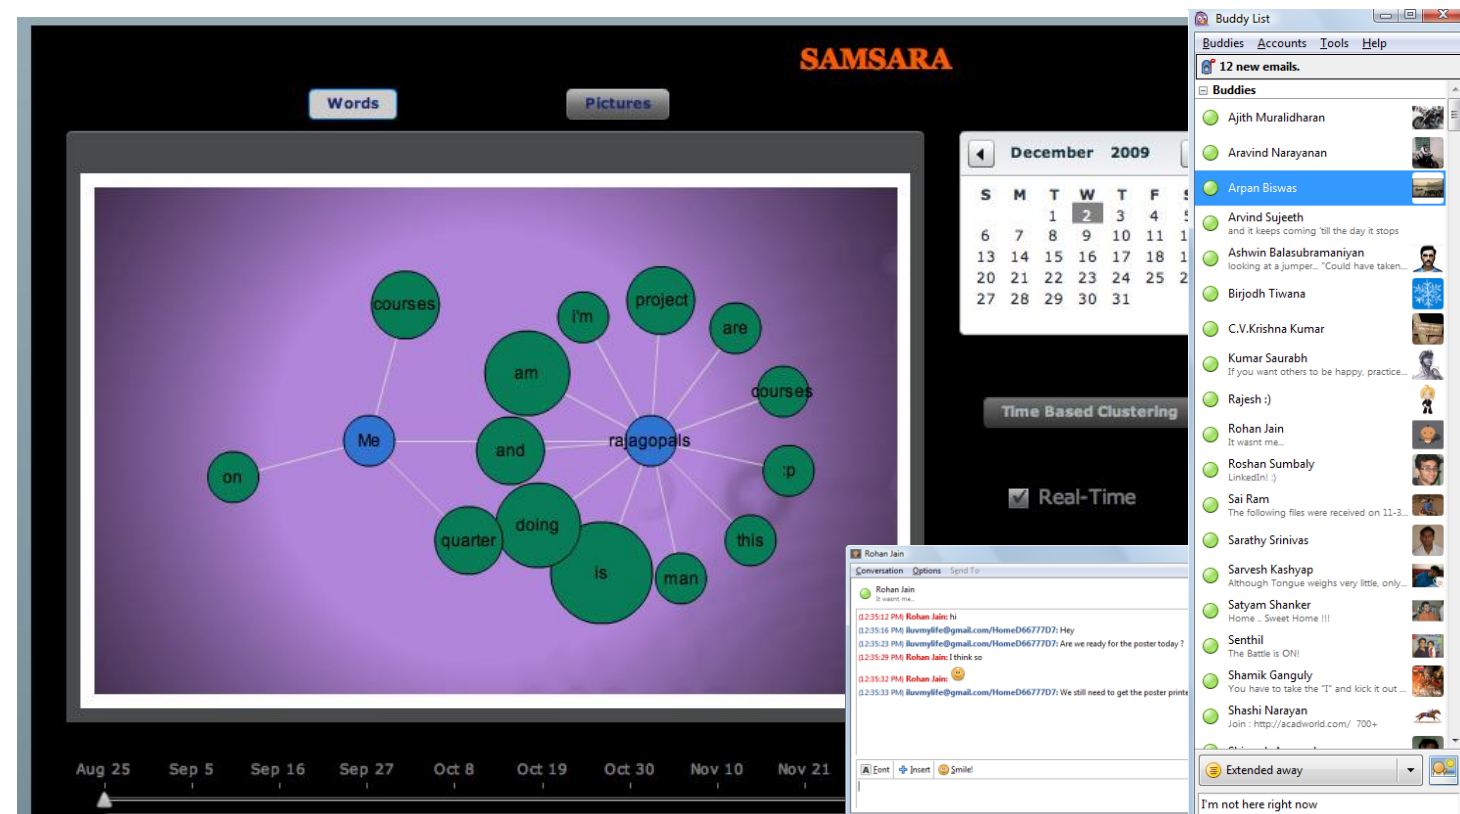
SAMSARA

Words

Pictures

courses
i'm
project
are
am
courses
Me
and
rajagopals
on
:p
doing
quarter
is
this
man

December 2009

| S | M | T | W | T | F | S |
|---|---|---|---|---|---|---|
| | | 1 | 2 | 3 | 4 | 5 |
| 6 | 7 | 8 | 9 | 10 | 11 | 1 |
| 13 | 14 | 15 | 16 | 17 | 18 | 1 |
| 20 | 21 | 22 | 23 | 24 | 25 | 2 |
| 27 | 28 | 29 | 30 | 31 | | |

Time Based Clustering

Real-Time

Aug 25 Sep 5 Sep 16 Sep 27 Oct 8 Oct 19 Oct 30 Nov 10 Nov 21

Rohan Jain
Conversation Options Send To
Rohan Jain
It wasnt me...
(12:35:12 PM) Rohan Jain: hi
(12:35:16 PM) iluvmylife@gmail.com/HomeD66777D7: Hey
(12:35:23 PM) iluvmylife@gmail.com/HomeD66777D7: Are we ready for the poster today ?
(12:35:29 PM) Rohan Jain: I think so
(12:35:32 PM) Rohan Jain:
(12:35:33 PM) iluvmylife@gmail.com/HomeD66777D7: We still need to get the poster printe
Font Insert Smile!

Buddy List
Buddies Accounts Tools Help
12 new emails.
Buddies
Ajith Muralidharan
Aravind Narayanan
Arpan Biswas
Arvind Sujeeth
and it keeps coming 'till the day it stops
Ashwin Balasubramaniyan
looking at a jumper... "Could have taken...
Birjodh Tiwana
C.V.Krishna Kumar
Kumar Saurabh
If you want others to be happy, practice...
Rajesh :)
Rohan Jain
It wasnt me...
Roshan Sumbaly
LinkedIn! :)
Sai Ram
The following files were received on 11-3...
Sarathy Srinivas
Sarvesh Kashyap
Although Tongue weighs very little, only...
Satyam Shanker
Home .. Sweet Home !!!
Senthil
The Battle is ON!
Shamik Ganguly
You have to take the "I" and kick it out ...
Shashi Narayan
Join : http://acadworld.com/ 700+
Extended away
I'm not here right now